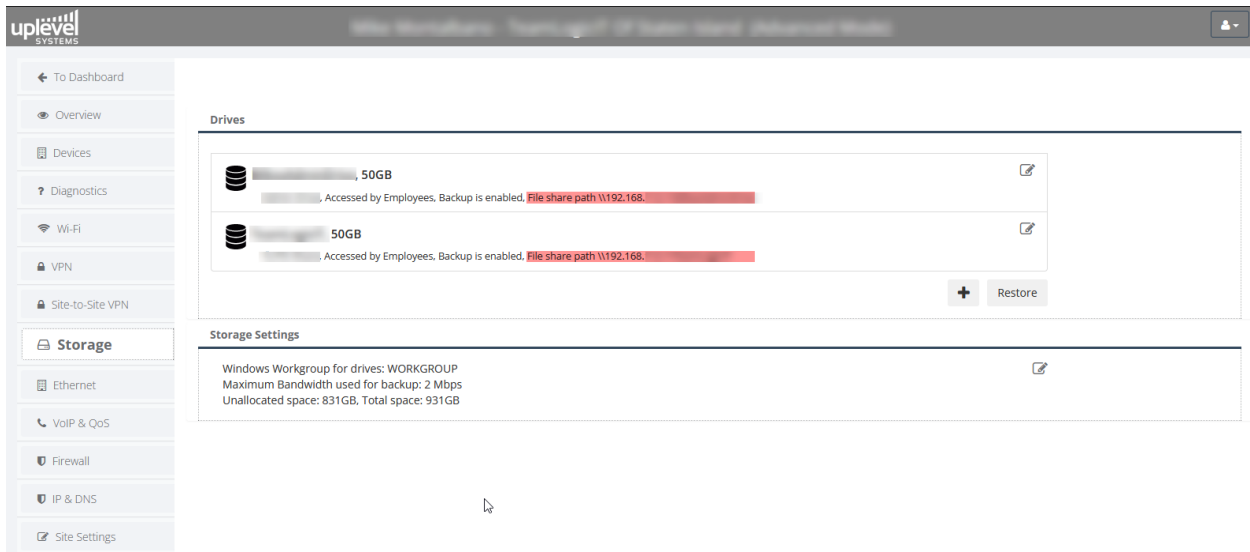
uplevel SYSTEMS

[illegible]

To Dashboard
Overview
Devices
? Diagnostics
Wi-Fi
VPN
Site-to-Site VPN
Storage
Ethernet
VoIP & QoS
Firewall
IP & DNS
Site Settings

Drives

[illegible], 50GB
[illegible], Accessed by Employees, Backup is enabled, File share path \\192.168.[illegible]

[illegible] 50GB
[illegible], Accessed by Employees, Backup is enabled, File share path \\192.168.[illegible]

+ Restore

Storage Settings

Windows Workgroup for drives: WORKGROUP
Maximum Bandwidth used for backup: 2 Mbps
Unallocated space: 831GB, Total space: 931GB